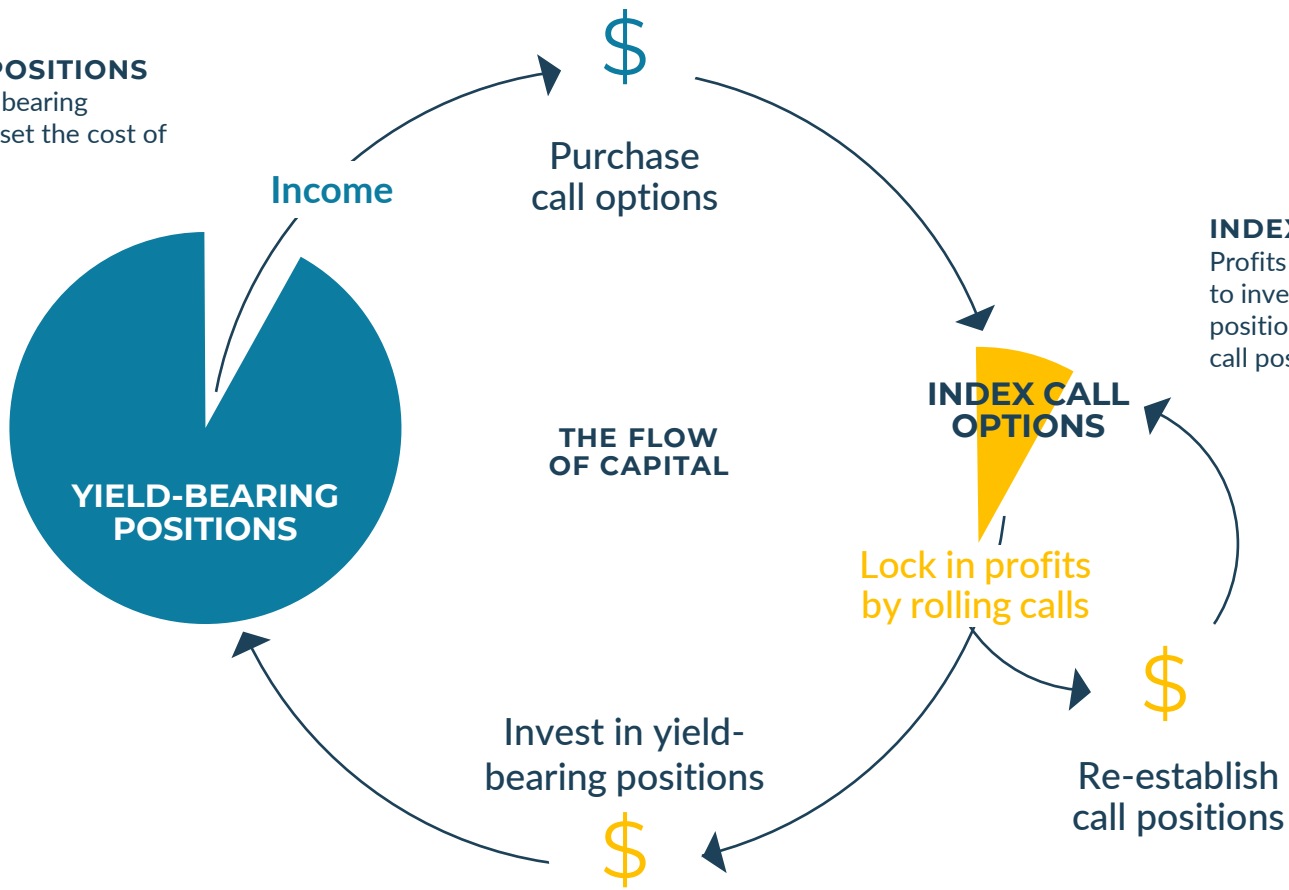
POSITIONS
bearing
set the cost of

$

Purchase call options

Income

INDEX
Profits
to inve
positio
call pos

INDEX CALL OPTIONS

THE FLOW OF CAPITAL

YIELD-BEARING POSITIONS

Lock in profits by rolling calls

$

Invest in yield-bearing positions

Re-establish call positions

$